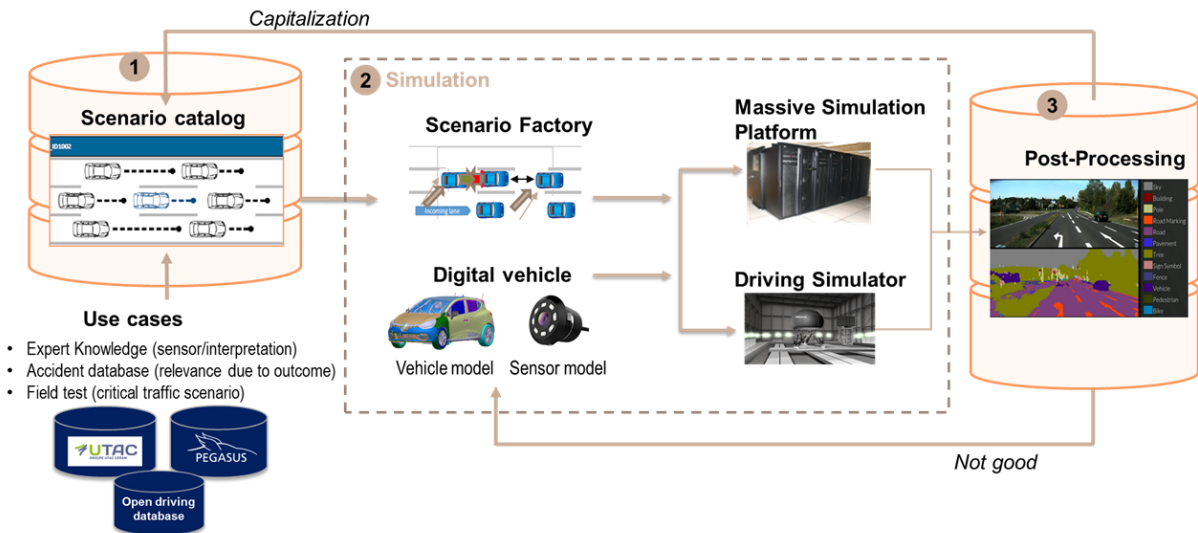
Capitalization

1

Scenario catalog

ID1002

Use cases

- Expert Knowledge (sensor/interpretation)
- Accident database (relevance due to outcome)
- Field test (critical traffic scenario)

UTAC

GROUPE UTAC CERAM

PEGASUS

Open driving database

2 Simulation

Scenario Factory

Incoming lane

Digital vehicle

Vehicle model

Sensor model

Massive Simulation Platform

Driving Simulator

3

Post-Processing

Sky
Building
Pole
Road Marking
Road
Pavement
Tree
SignSymbol
Fence
Vehicle
Pedestrian
Bike

Not good